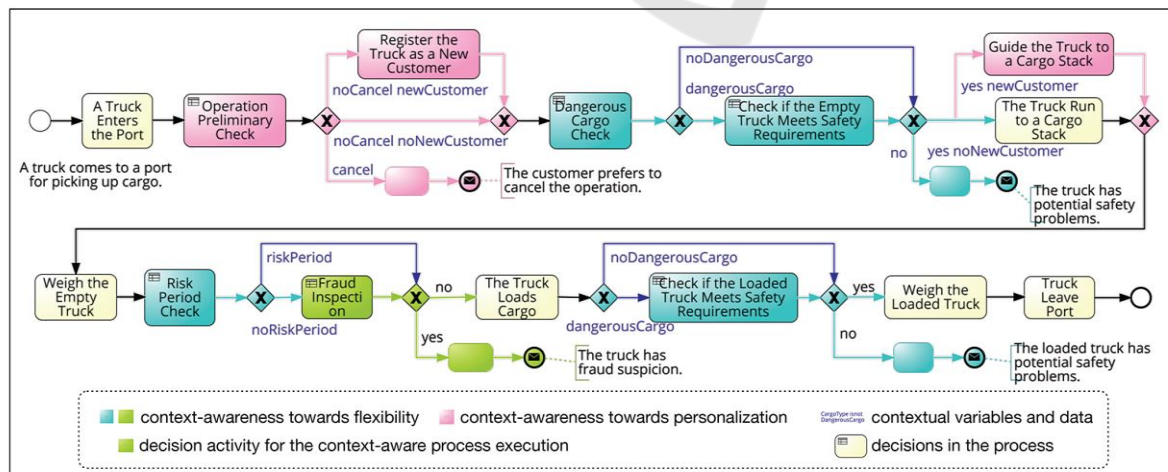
A truck comes to a port for picking up cargo.

A Truck Enters the Port

Operation Preliminary Check

Register the Truck as a New Customer

noCancel newCustomer

noCancel noNewCustomer

cancel

The customer prefers to cancel the operation.

Dangerous Cargo Check

noDangerousCargo

dangerousCargo

Check if the Empty Truck Meets Safety Requirements

no

Guide the Truck to a Cargo Stack

yes newCustomer

The Truck Run to a Cargo Stack

yes noNewCustomer

The truck has potential safety problems.

Weigh the Empty Truck

Risk Period Check

riskPeriod

noRiskPeriod

Fraud Inspecti on

no

yes

The truck has fraud suspicion.

The Truck Loads Cargo

noDangerousCargo

dangerousCargo

Check if the Loaded Truck Meets Safety Requirements

yes

no

Weigh the Loaded Truck

Truck Leave Port

The loaded truck has potential safety problems.

context-awareness towards flexibility

context-awareness towards personalization

CargoType isnot DangerousCargo

contextual variables and data

decision activity for the context-aware process execution

decisions in the process